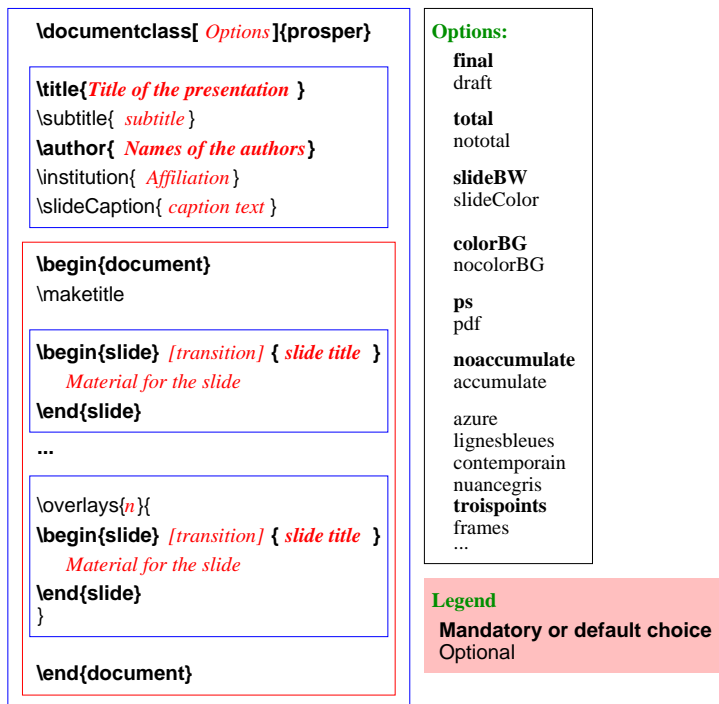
\documentclass[ Options ]{prosper}

\title{Title of the presentation }
\subtitle{ subtitle }
\author{ Names of the authors }
\institution{ Affiliation }
\slideCaption{ caption text }

\begin{document}
\maketitle

\begin{slide} [transition] { slide title }
Material for the slide
\end{slide}

...

\overlays{n}{
\begin{slide} [transition] { slide title }
Material for the slide
\end{slide}
}

\end{document}

Options:

final
draft

total
nototal

slideBW
slideColor

colorBG
nocolorBG

ps
pdf

noaccumulate
accumulate

azure
lignesbleues
contemporain
nuancegris
troispoints
frames
...

Legend
Mandatory or default choice
Optional